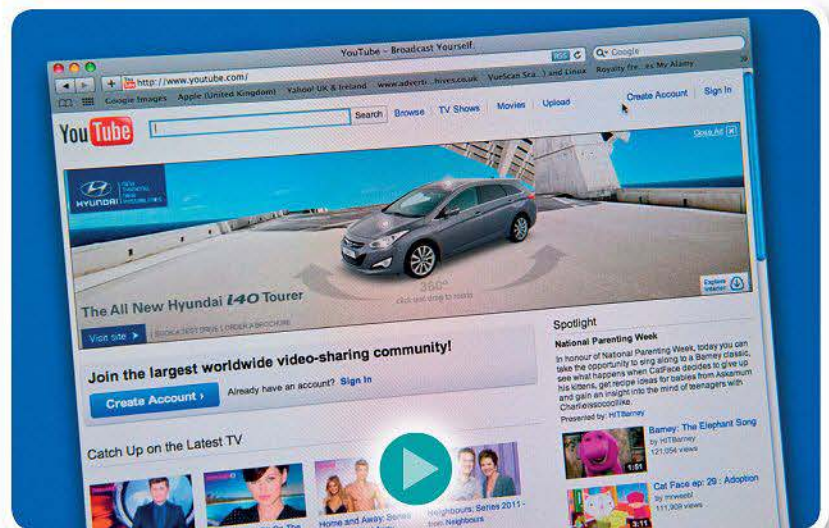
YouTube - Broadcast Yourself

Google

http://www.youtube.com/

Google Images Apple (United Kingdom) Yahoo! UK & Ireland www.advert...hives.co.uk VueScan Sca...) and Linux Royalty fre...es My Alamy

YouTube

Search Browse TV Shows Movies Upload Create Account Sign In

Close Ad

HYUNDAI NEW THINKING NEW POSSIBILITIES

360°
click and drag to rotate

Explore interior

The All New Hyundai i40 Tourer

Visit site › BOOK A TEST DRIVE | ORDER A BROCHURE

Join the largest worldwide video-sharing community!

Create Account › Already have an account? Sign In

Spotlight

National Parenting Week

In honour of National Parenting Week, today you can take the opportunity to sing along to a Barney classic, see what happens when CatFace decides to give up his kittens, get recipe ideas for babies from Askamum and gain an insight into the mind of teenagers with Charlieissocoollike.

Presented by: HITBarney

1:51 Barney: The Elephant Song by HITBarney 121,056 views

3:11 Cat Face ep: 29 : Adoption by mrwebl 111,909 views

Catch Up on the Latest TV

Home and Away: Series

Neighbours: Series 2011 - from Neighbours